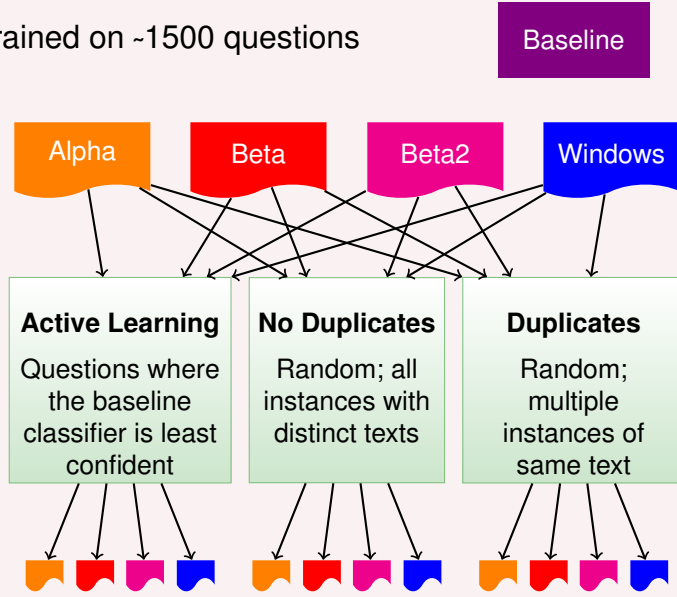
rained on ~1500 questions

Baseline

Alpha

Beta

Beta2

Windows

**Active Learning**

Questions where the baseline classifier is least confident

**No Duplicates**

Random; all instances with distinct texts

**Duplicates**

Random; multiple instances of same text